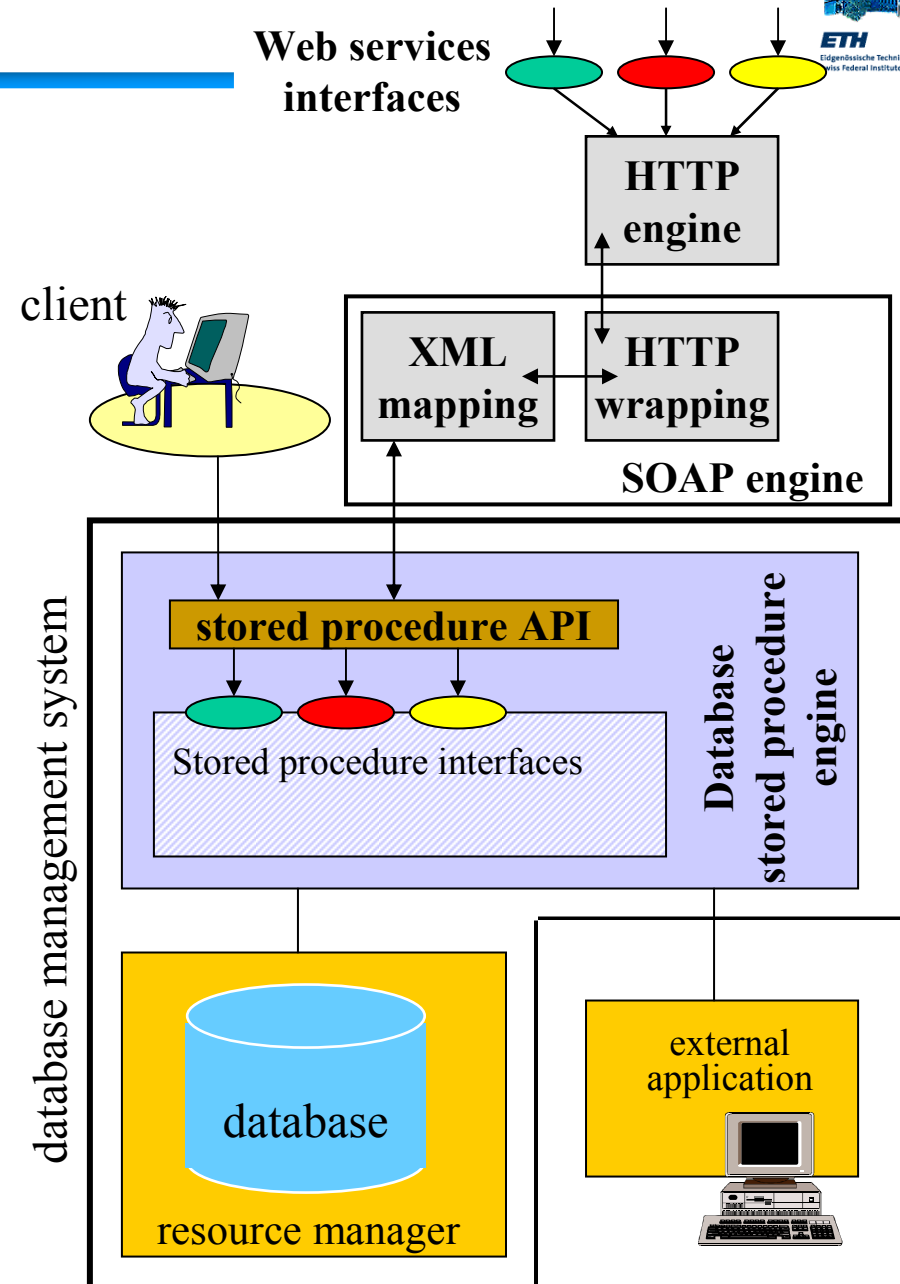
Web services interfaces

ETH
Eidgenössische Techni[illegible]
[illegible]wiss Federal Institute

HTTP engine

client

XML mapping

HTTP wrapping

SOAP engine

database management system

stored procedure API

Stored procedure interfaces

Database stored procedure engine

database

resource manager

external application